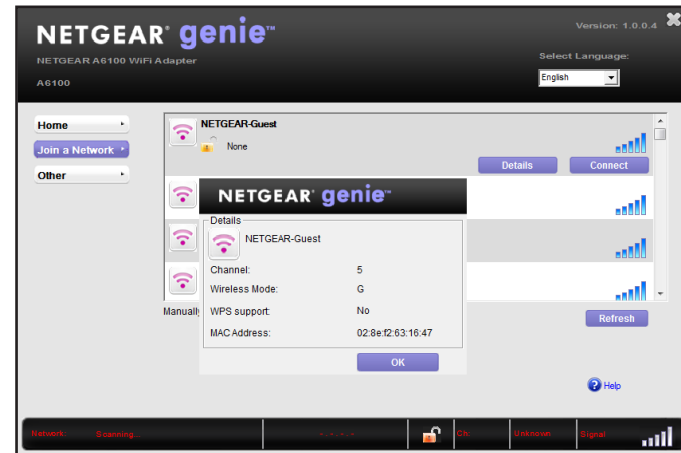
NETGEAR® genie™

Version: 1.0.0.4

NETGEAR A6100 WiFi Adapter

A6100

Select Language:

English

Home

Join a Network

Other

NETGEAR-Guest

None

Details

Connect

NETGEAR® genie™

Details

NETGEAR-Guest

| | |
|---|---|
| Channel: | 5 |
| Wireless Mode: | G |
| WPS support: | No |
| MAC Address: | 02:8e:f2:63:16:47 |

OK

Manually

Refresh

Help

Network: Scanning...

- . - . - . -

Ch:

Unknown

Signal